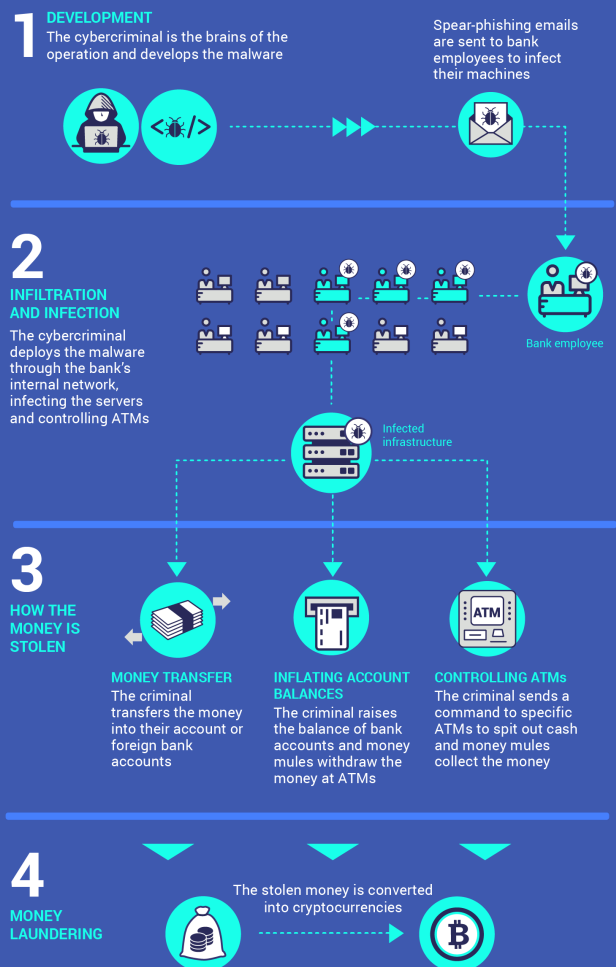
1
DEVELOPMENT
The cybercriminal is the brains of the operation and develops the malware

Spear-phishing emails are sent to bank employees to infect their machines

<//>

2
INFILTRATION AND INFECTION
The cybercriminal deploys the malware through the bank's internal network, infecting the servers and controlling ATMs

Bank employee

Infected infrastructure

3
HOW THE MONEY IS STOLEN

ATM

MONEY TRANSFER
The criminal transfers the money into their account or foreign bank accounts

INFLATING ACCOUNT BALANCES
The criminal raises the balance of bank accounts and money mules withdraw the money at ATMs

CONTROLLING ATMs
The criminal sends a command to specific ATMs to spit out cash and money mules collect the money

4
MONEY LAUNDERING
The stolen money is converted into cryptocurrencies